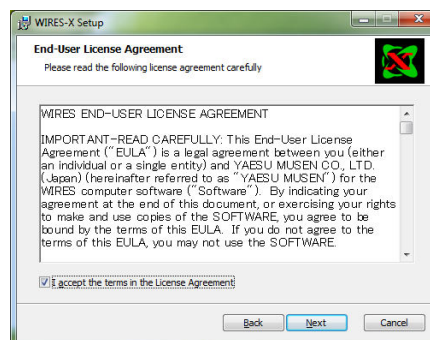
WIRES-X Setup

End-User License Agreement

Please read the following license agreement carefully

WIRES END-USER LICENSE AGREEMENT

IMPORTANT-READ CAREFULLY: This End-User License Agreement ("EULA") is a legal agreement between you (either an individual or a single entity) and YAESU MUSEN CO., LTD. (Japan) (hereinafter referred to as "YAESU MUSEN") for the WIRES computer software ("Software"). By indicating your agreement at the end of this document, or exercising your rights to make and use copies of the SOFTWARE, you agree to be bound by the terms of this EULA. If you do not agree to the terms of this EULA, you may not use the SOFTWARE.

I accept the terms in the License Agreement

Back Next Cancel